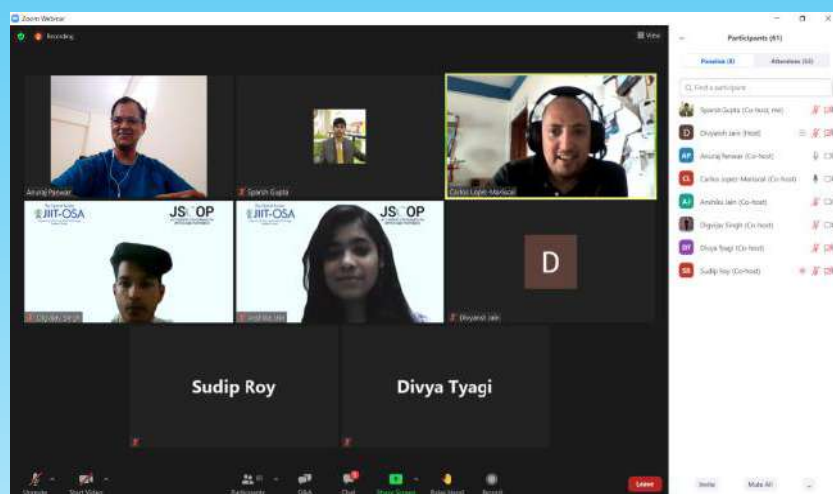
Zoom Webinar

Recording

View

Anuraj Panwar

Sparsh Gupta

Carlos Lopez-Mariscal

JIIT-OSA

JSCOP

Digvijay Singh

JIIT-OSA

JSCOP

Anshika Jain

D

Divyansh Jain

Sudip Roy

Divya Tyagi

Unmute

Start Video

Participants

Q&A

Chat

Share Screen

Raise Hand

Record

Leave

Participants (61)

Panelists (8)

Attendees (53)

Find a participant

Sparsh Gupta (Co-host, me)

Divyansh Jain (Host)

Anuraj Panwar (Co-host)

Carlos Lopez-Mariscal (Co-host)

Anshika Jain (Co-host)

Digvijay Singh (Co-host)

Divya Tyagi (Co-host)

Sudip Roy (Co-host)

Invite

Mute All

...